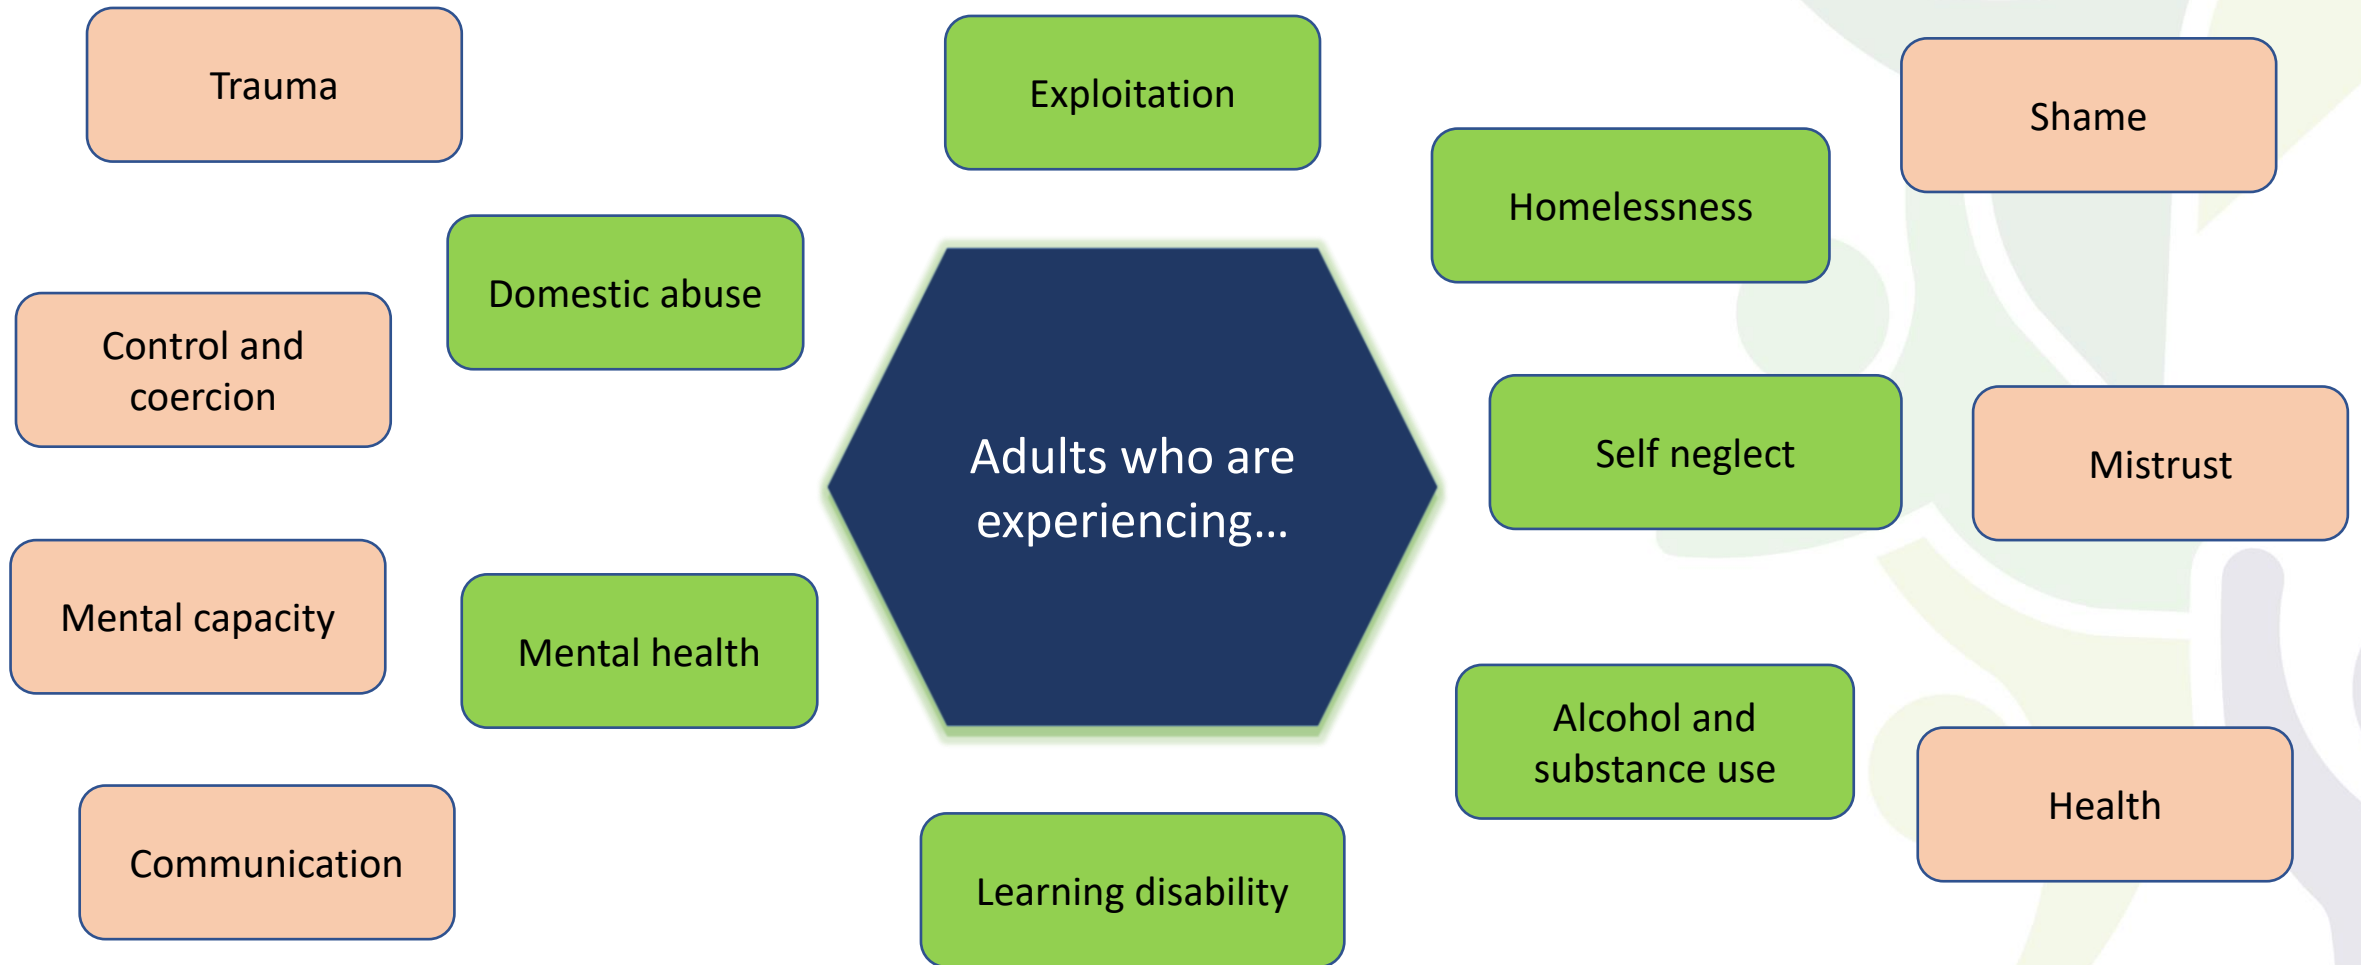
Adults who are experiencing…

Exploitation

Homelessness

Self neglect

Alcohol and substance use

Learning disability

Mental health

Domestic abuse

Trauma

Control and coercion

Mental capacity

Communication

Shame

Mistrust

Health